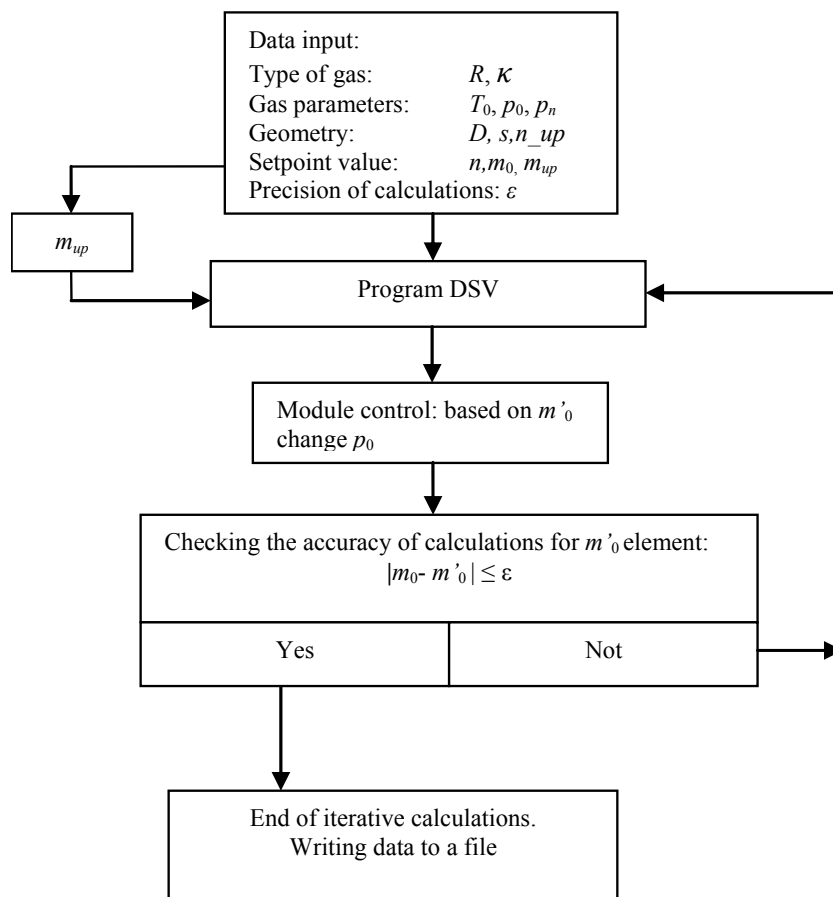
Data input:
Type of gas: $R$, $\kappa$
Gas parameters: $T_0$, $p_0$, $p_n$
Geometry: $D$, $s$,$n\_up$
Setpoint value: $n$,$m_0$, $m_{up}$
Precision of calculations: $\varepsilon$

$m_{up}$

Program DSV

Module control: based on $m'_0$ change $p_0$

Checking the accuracy of calculations for $m'_0$ element:
$|m_0 - m'_0| \leq \varepsilon$

| Yes | Not |
|---|---|

End of iterative calculations.
Writing data to a file